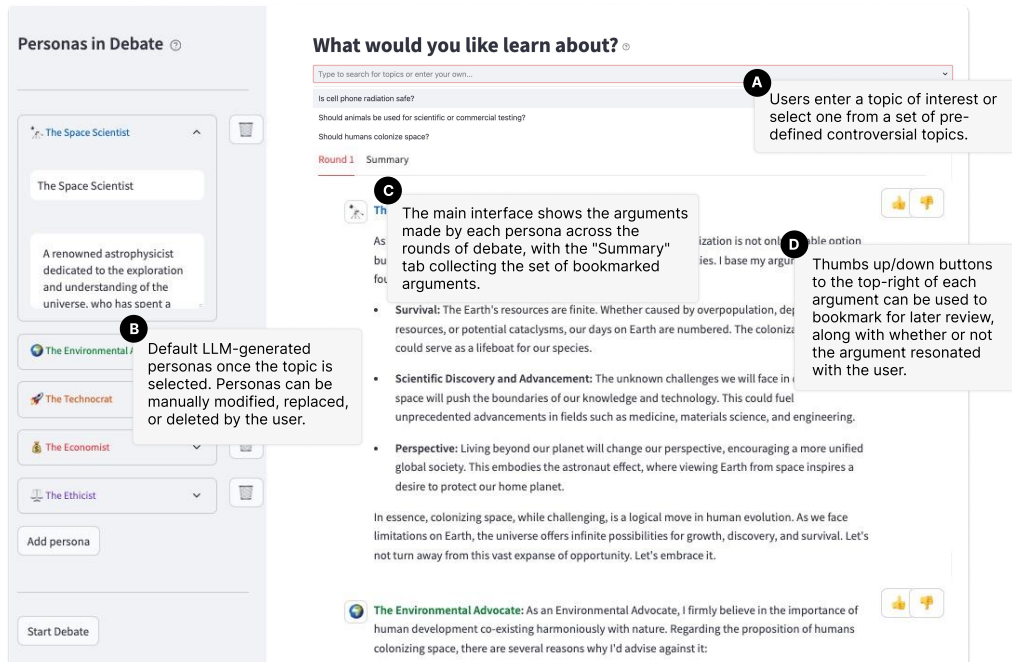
Personas in Debate

The Space Scientist

The Space Scientist

A renowned astrophysicist dedicated to the exploration and understanding of the universe. who has spent a

The Environmental A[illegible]

The Technocrat

The Economist

The Ethicist

Add persona

Start Debate

What would you like learn about?

Type to search for topics or enter your own...

Is cell phone radiation safe?

Should animals be used for scientific or commercial testing?

Should humans colonize space?

Round 1 Summary

A Users enter a topic of interest or select one from a set of pre-defined controversial topics.

B Default LLM-generated personas once the topic is selected. Personas can be manually modified, replaced, or deleted by the user.

C The main interface shows the arguments made by each persona across the rounds of debate, with the "Summary" tab collecting the set of bookmarked arguments.

D Thumbs up/down buttons to the top-right of each argument can be used to bookmark for later review, along with whether or not the argument resonated with the user.

Th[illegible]

As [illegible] ization is not on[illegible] ble option bu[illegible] ies. I base my argu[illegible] fou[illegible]

• Survival: The Earth's resources are finite. Whether caused by overpopulation, dep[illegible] resources, or potential cataclysms, our days on Earth are numbered. The coloniz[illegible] could serve as a lifeboat for our species.

• Scientific Discovery and Advancement: The unknown challenges we will face in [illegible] space will push the boundaries of our knowledge and technology. This could fuel unprecedented advancements in fields such as medicine, materials science, and engineering.

• Perspective: Living beyond our planet will change our perspective, encouraging a more unified global society. This embodies the astronaut effect, where viewing Earth from space inspires a desire to protect our home planet.

In essence, colonizing space, while challenging, is a logical move in human evolution. As we face limitations on Earth, the universe offers infinite possibilities for growth, discovery, and survival. Let's not turn away from this vast expanse of opportunity. Let's embrace it.

The Environmental Advocate: As an Environmental Advocate, I firmly believe in the importance of human development co-existing harmoniously with nature. Regarding the proposition of humans colonizing space, there are several reasons why I'd advise against it: